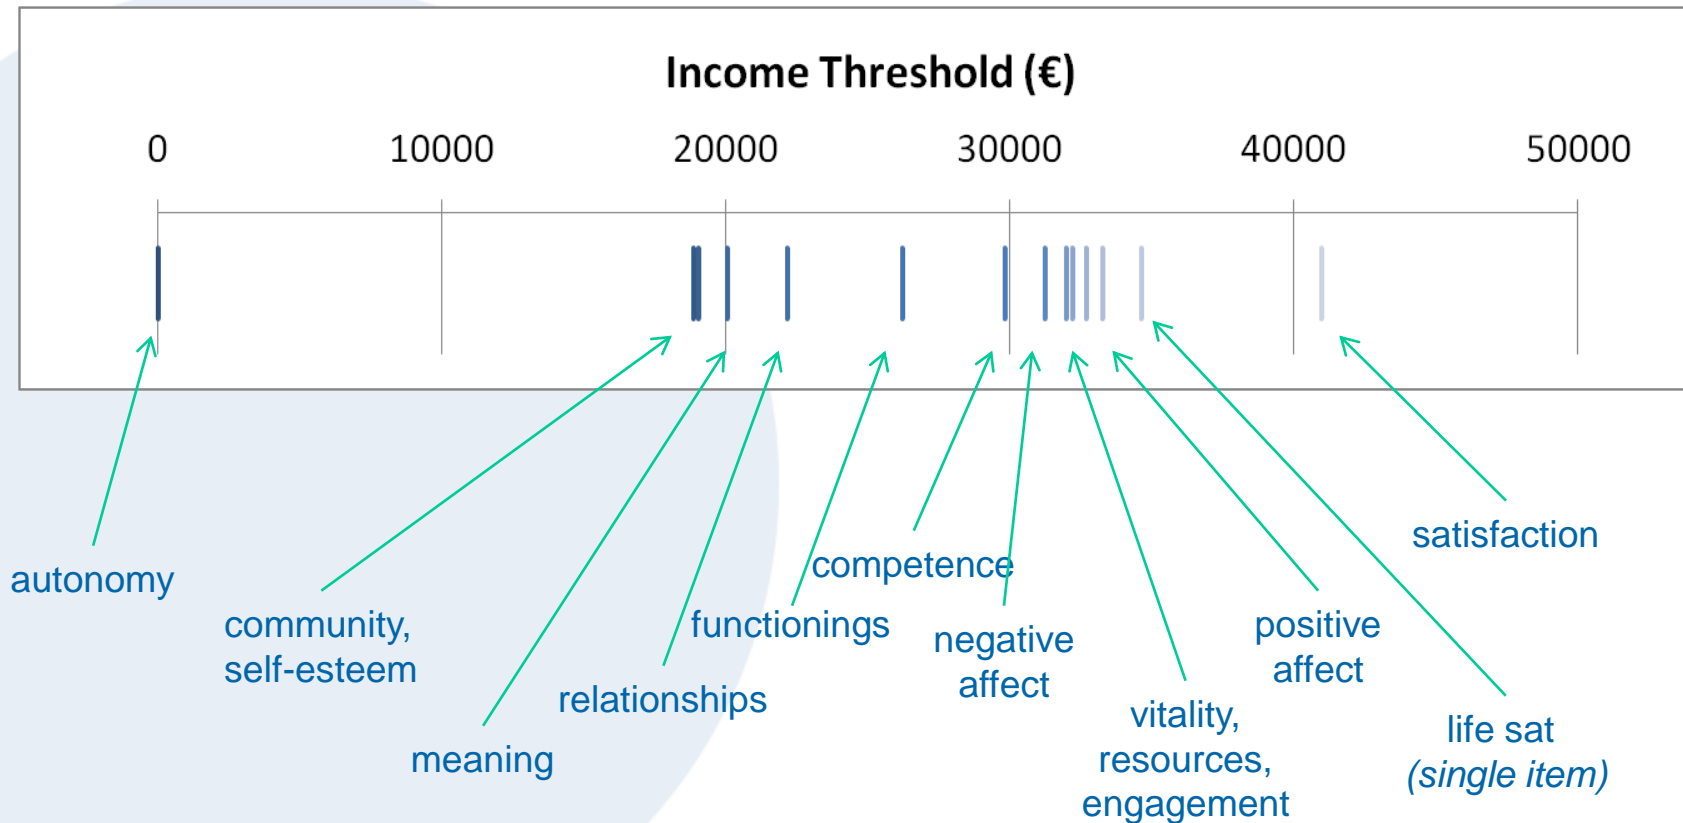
Income Threshold (€)

0 10000 20000 30000 40000 50000

autonomy

community, self-esteem

meaning

relationships

functionings

competence

negative affect

vitality, resources, engagement

positive affect

satisfaction

life sat (single item)